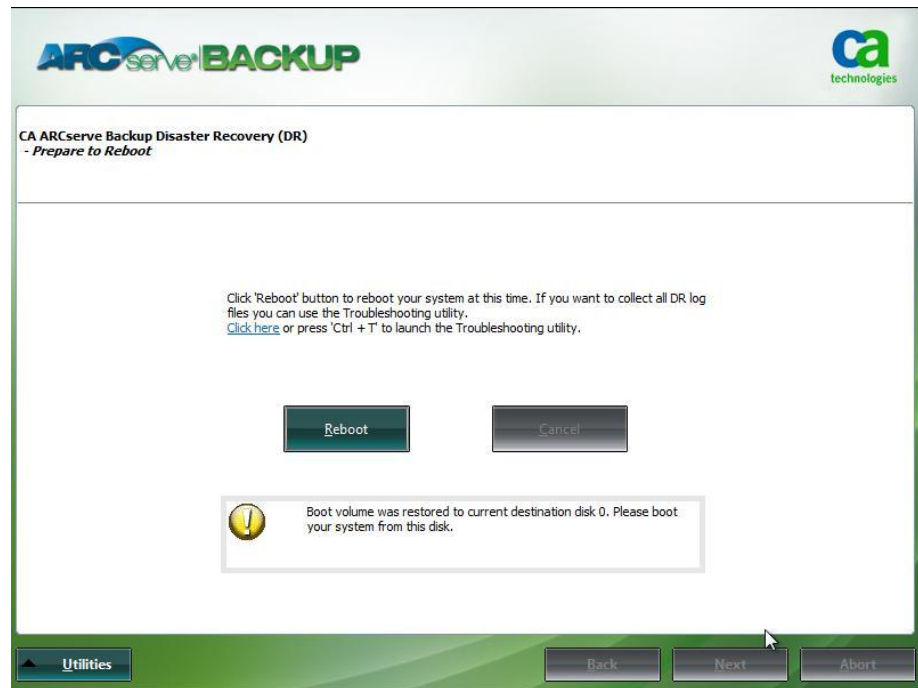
ARCserve BACKUP

ca technologies

CA ARCserve Backup Disaster Recovery (DR)
- Prepare to Reboot

Click 'Reboot' button to reboot your system at this time. If you want to collect all DR log files you can use the Troubleshooting utility.
Click here or press 'Ctrl + T' to launch the Troubleshooting utility.

Reboot

Cancel

Boot volume was restored to current destination disk 0. Please boot your system from this disk.

Utilities

Back

Next

Abort